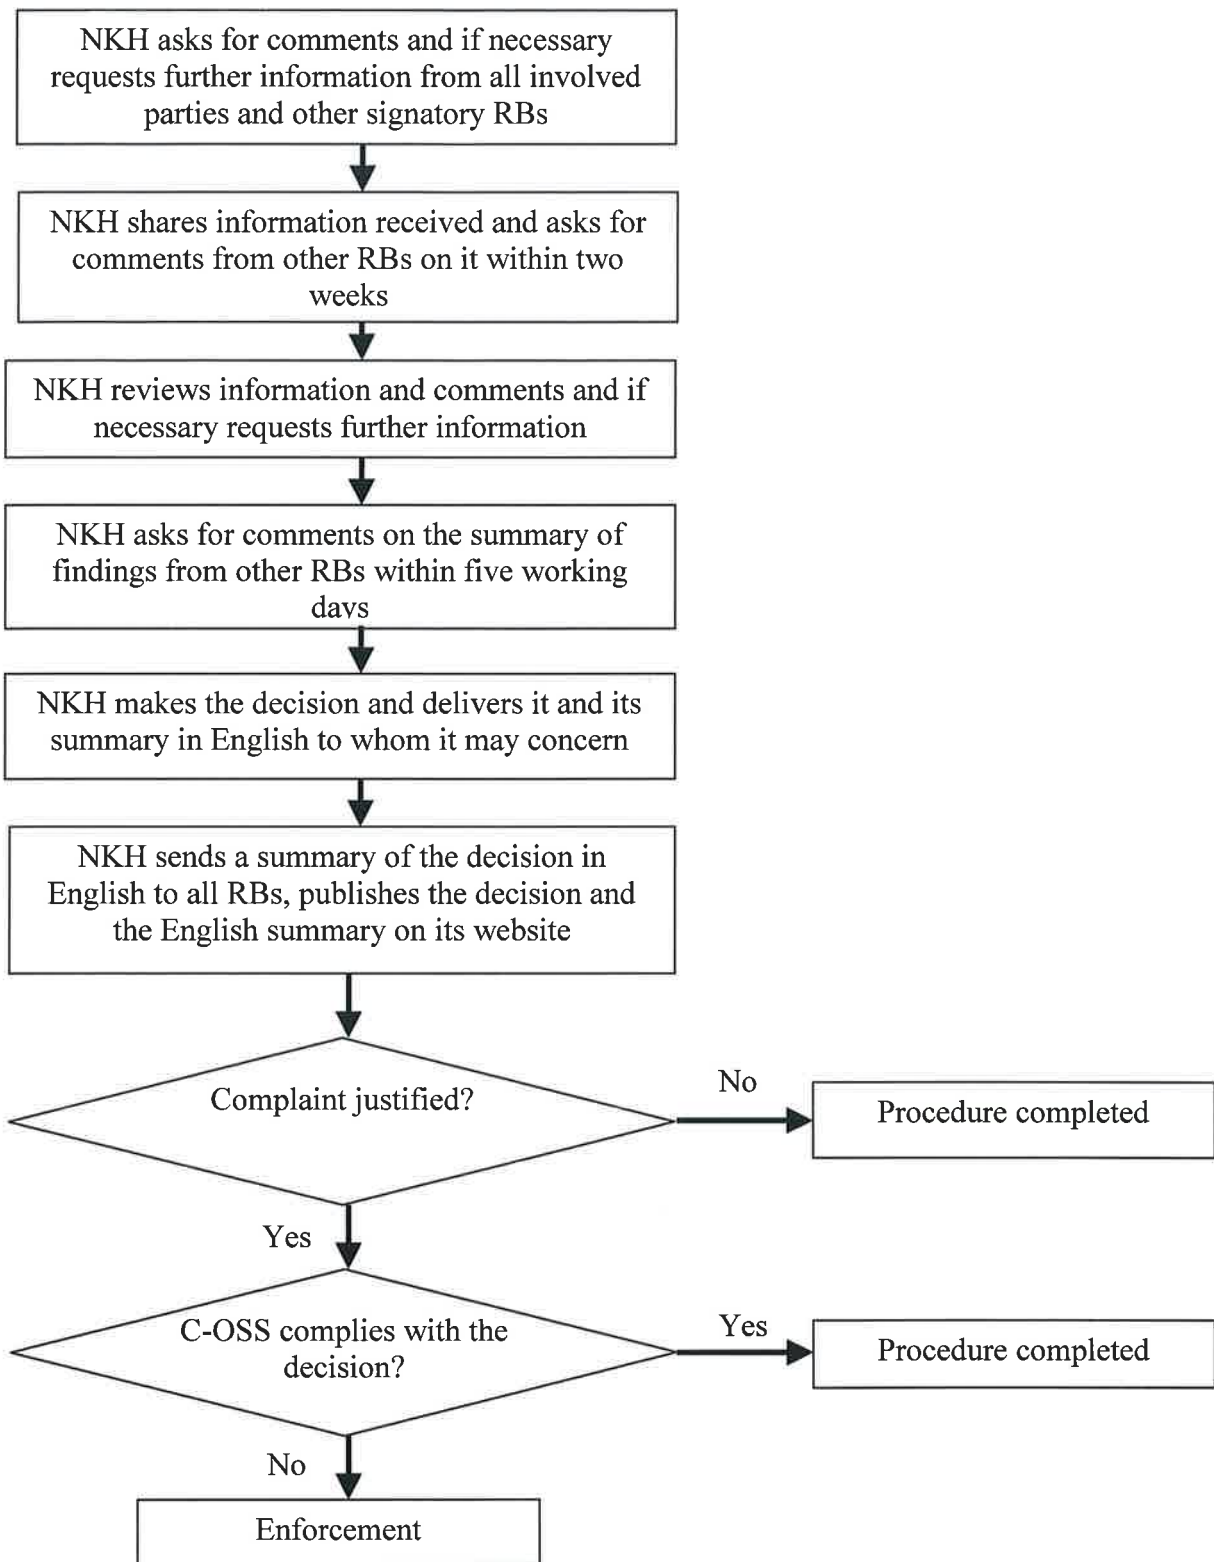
NKH asks for comments and if necessary requests further information from all involved parties and other signatory RBs

NKH shares information received and asks for comments from other RBs on it within two weeks

NKH reviews information and comments and if necessary requests further information

NKH asks for comments on the summary of findings from other RBs within five working days

NKH makes the decision and delivers it and its summary in English to whom it may concern

NKH sends a summary of the decision in English to all RBs, publishes the decision and the English summary on its website

Complaint justified?

No

Procedure completed

Yes

C-OSS complies with the decision?

Yes

Procedure completed

No

Enforcement